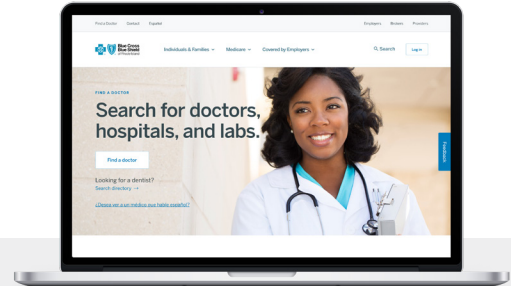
Find a Doctor Contact Español

Employers Brokers Providers

Blue Cross Blue Shield of Rhode Island

Individuals & Families ⌄ Medicare ⌄ Covered by Employers ⌄

Search Log in

FIND A DOCTOR

Search for doctors, hospitals, and labs.

Find a doctor

Looking for a dentist?
Search directory →

¿Desea ver a un médico que hable español?

Feedback